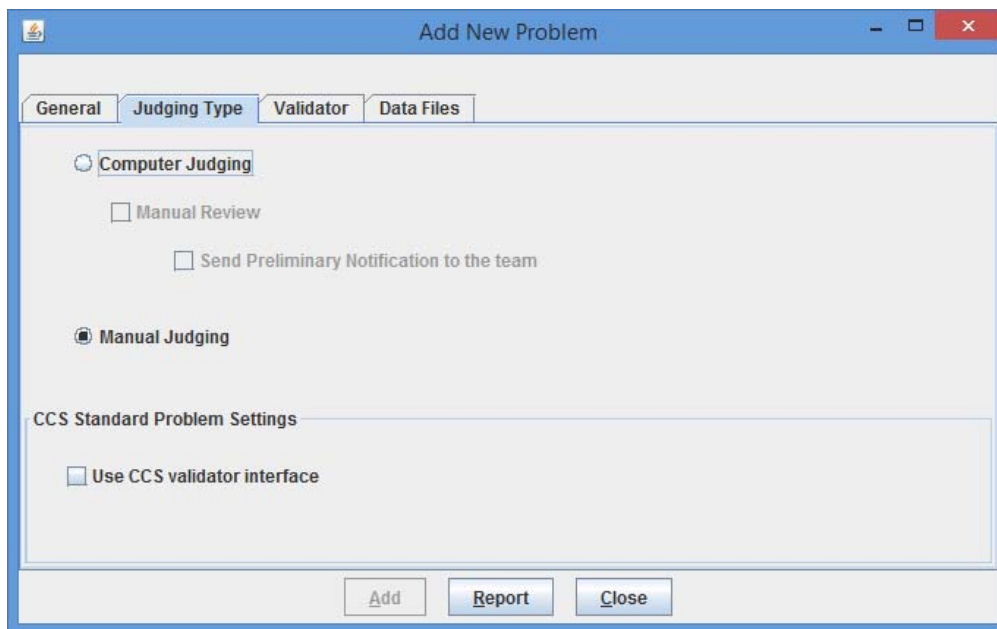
Add New Problem

General | Judging Type | Validator | Data Files

Computer Judging

Manual Review

Send Preliminary Notification to the team

Manual Judging

CCS Standard Problem Settings

Use CCS validator interface

Add | Report | Close